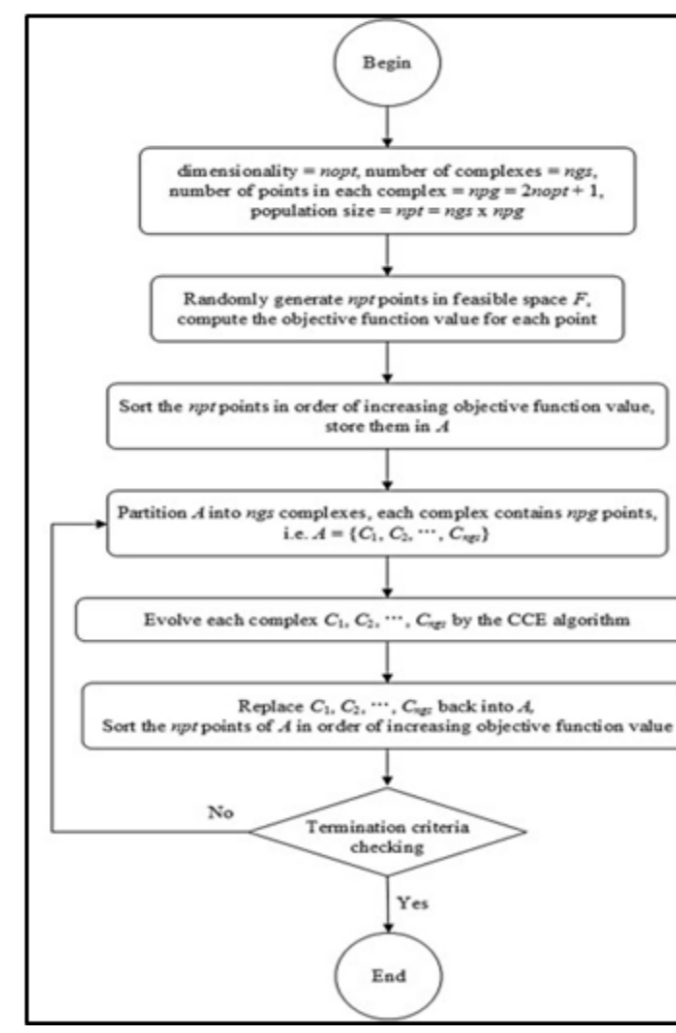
Begin

dimensionality = *nopt*, number of complexes = *ngs*, number of points in each complex = *npg* = 2*nopt* + 1, population size = *npt* = *ngs* x *npg*

Randomly generate *npt* points in feasible space *F*, compute the objective function value for each point

Sort the *npt* points in order of increasing objective function value, store them in *A*

Partition *A* into *ngs* complexes, each complex contains *npg* points, i.e. $A = \{C_1, C_2, \cdots, C_{ngs}\}$

Evolve each complex $C_1, C_2, \cdots, C_{ngs}$ by the CCE algorithm

Replace $C_1, C_2, \cdots, C_{ngs}$, back into *A*, Sort the *npt* points of *A* in order of increasing objective function value

No

Termination criteria checking

Yes

End